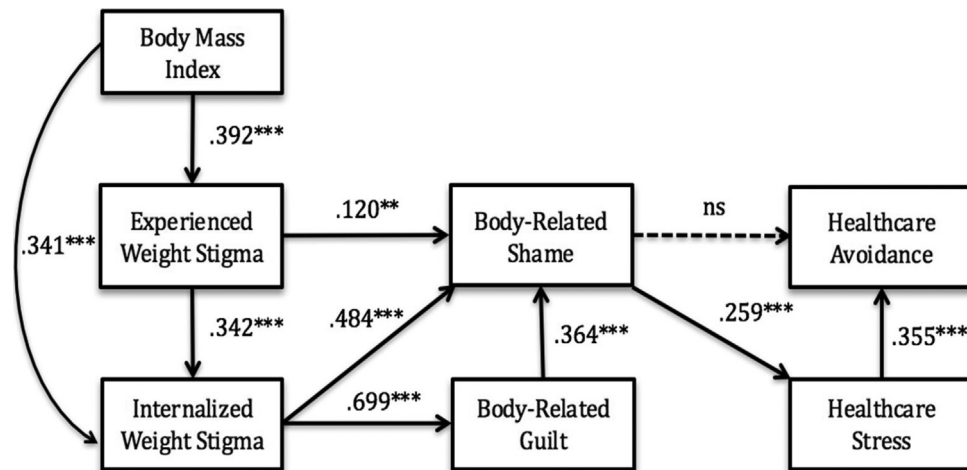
Body Mass Index

.392***

.341***

Experienced Weight Stigma

.120**

Body-Related Shame

ns

Healthcare Avoidance

.342***

.484***

.364***

.259***

.355***

Internalized Weight Stigma

.699***

Body-Related Guilt

Healthcare Stress